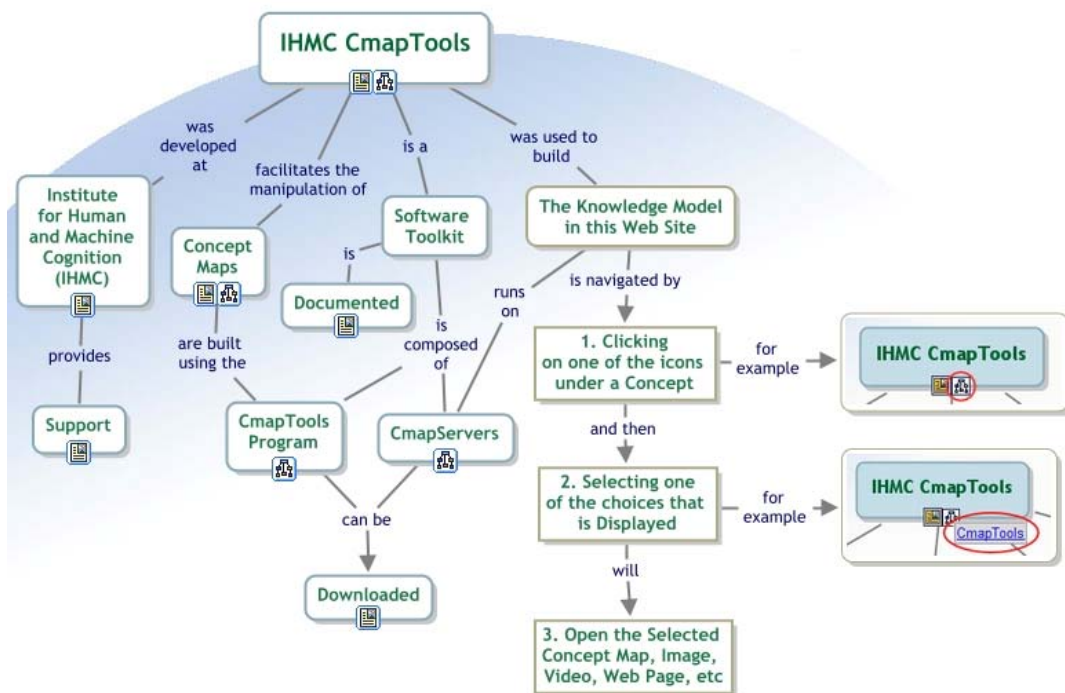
IHMC CmapTools

was developed at

facilitates the manipulation of

is a

was used to build

Institute for Human and Machine Cognition (IHMC)

Concept Maps

Software Toolkit

The Knowledge Model in this Web Site

is

Documented

runs on

is navigated by

provides

are built using the

is composed of

1. Clicking on one of the icons under a Concept

for example

IHMC CmapTools

Support

CmapTools Program

CmapServers

and then

2. Selecting one of the choices that is Displayed

for example

IHMC CmapTools

CmapTools

can be

will

Downloaded

3. Open the Selected Concept Map, Image, Video, Web Page, etc